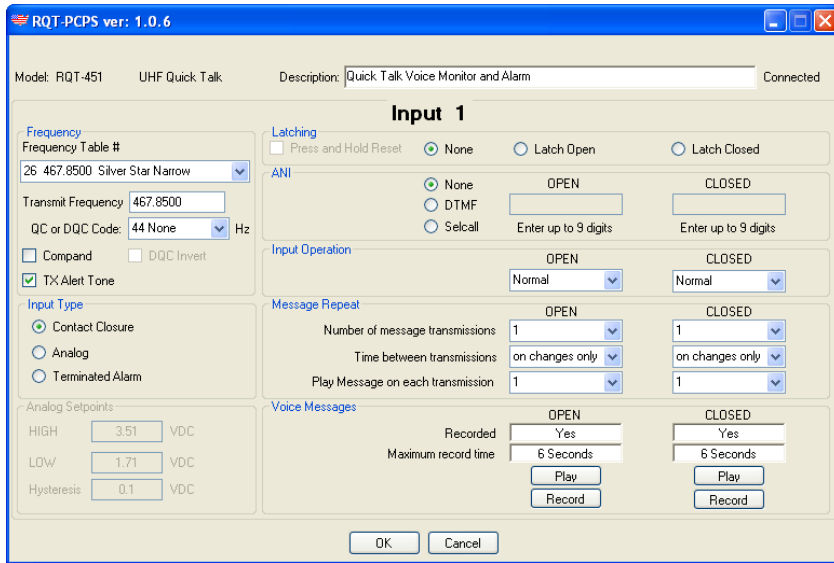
RQT-PCPS ver: 1.0.6

Model: RQT-451 UHF Quick Talk Description: Quick Talk Voice Monitor and Alarm Connected

Input 1

Frequency
Frequency Table #
26 467.8500 Silver Star Narrow
Transmit Frequency 467.8500
QC or DQC Code: 44 None Hz
Compand
DQC Invert
TX Alert Tone

Input Type
Contact Closure
Analog
Terminated Alarm

Analog Setpoints
HIGH 3.51 VDC
LOW 1.71 VDC
Hysteresis 0.1 VDC

Latching
Press and Hold Reset
None
Latch Open
Latch Closed

ANI
None
DTMF
Selcall
OPEN
Enter up to 9 digits
CLOSED
Enter up to 9 digits

Input Operation
OPEN
Normal
CLOSED
Normal

Message Repeat
| | OPEN | CLOSED |
|---|---|---|
| Number of message transmissions | 1 | 1 |
| Time between transmissions | on changes only | on changes only |
| Play Message on each transmission | 1 | 1 |

Voice Messages
| | OPEN | CLOSED |
|---|---|---|
| Recorded | Yes | Yes |
| Maximum record time | 6 Seconds | 6 Seconds |
| | Play | Play |
| | Record | Record |

OK Cancel